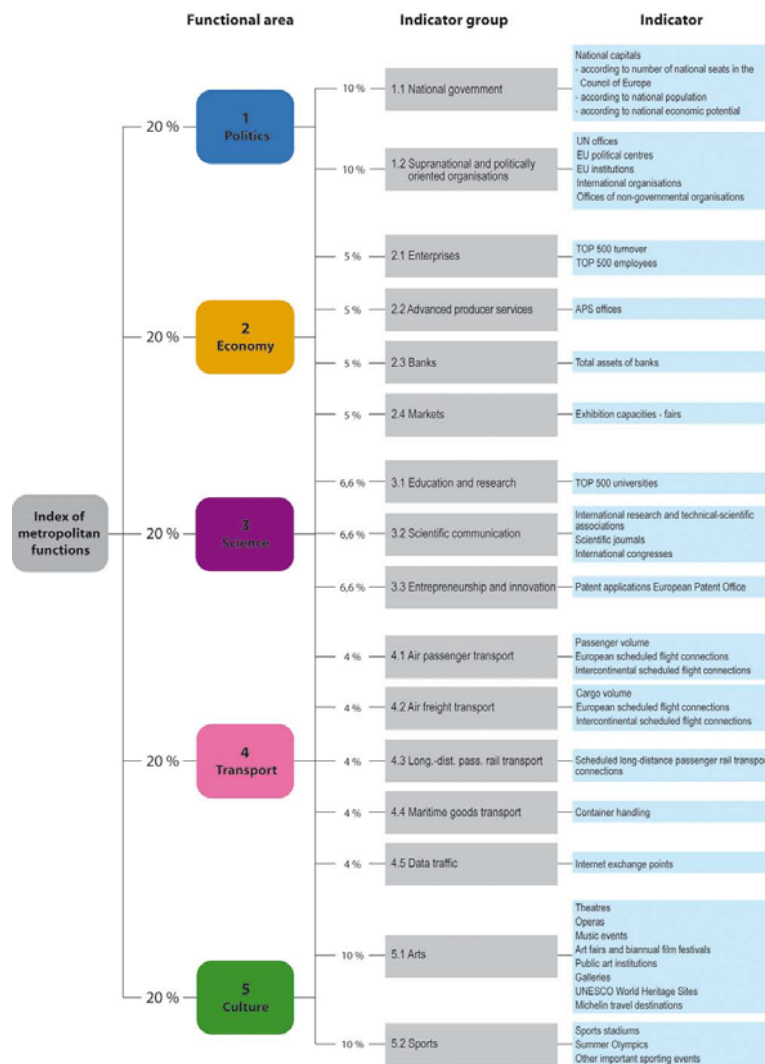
Functional area | Indicator group | Indicator

Index of metropolitan functions

20 %
1 Politics

10 % 1.1 National government
National capitals
- according to number of national seats in the Council of Europe
- according to national population
- according to national economic potential

10 % 1.2 Supranational and politically oriented organisations
UN offices
EU political centres
EU institutions
International organisations
Offices of non-governmental organisations

20 %
2 Economy

5 % 2.1 Enterprises
TOP 500 turnover
TOP 500 employees

5 % 2.2 Advanced producer services
APS offices

5 % 2.3 Banks
Total assets of banks

5 % 2.4 Markets
Exhibition capacities - fairs

20 %
3 Science

6,6 % 3.1 Education and research
TOP 500 universities

6,6 % 3.2 Scientific communication
International research and technical-scientific associations
Scientific journals
International congresses

6,6 % 3.3 Entrepreneurship and innovation
Patent applications European Patent Office

20 %
4 Transport

4 % 4.1 Air passenger transport
Passenger volume
European scheduled flight connections
Intercontinental scheduled flight connections

4 % 4.2 Air freight transport
Cargo volume
European scheduled flight connections
Intercontinental scheduled flight connections

4 % 4.3 Long.-dist. pass. rail transport
Scheduled long-distance passenger rail transpo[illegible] connections

4 % 4.4 Maritime goods transport
Container handling

4 % 4.5 Data traffic
Internet exchange points

20 %
5 Culture

10 % 5.1 Arts
Theatres
Operas
Music events
Art fairs and biannual film festivals
Public art institutions
Galleries
UNESCO World Heritage Sites
Michelin travel destinations

10 % 5.2 Sports
Sports stadiums
Summer Olympics
Other important sporting events